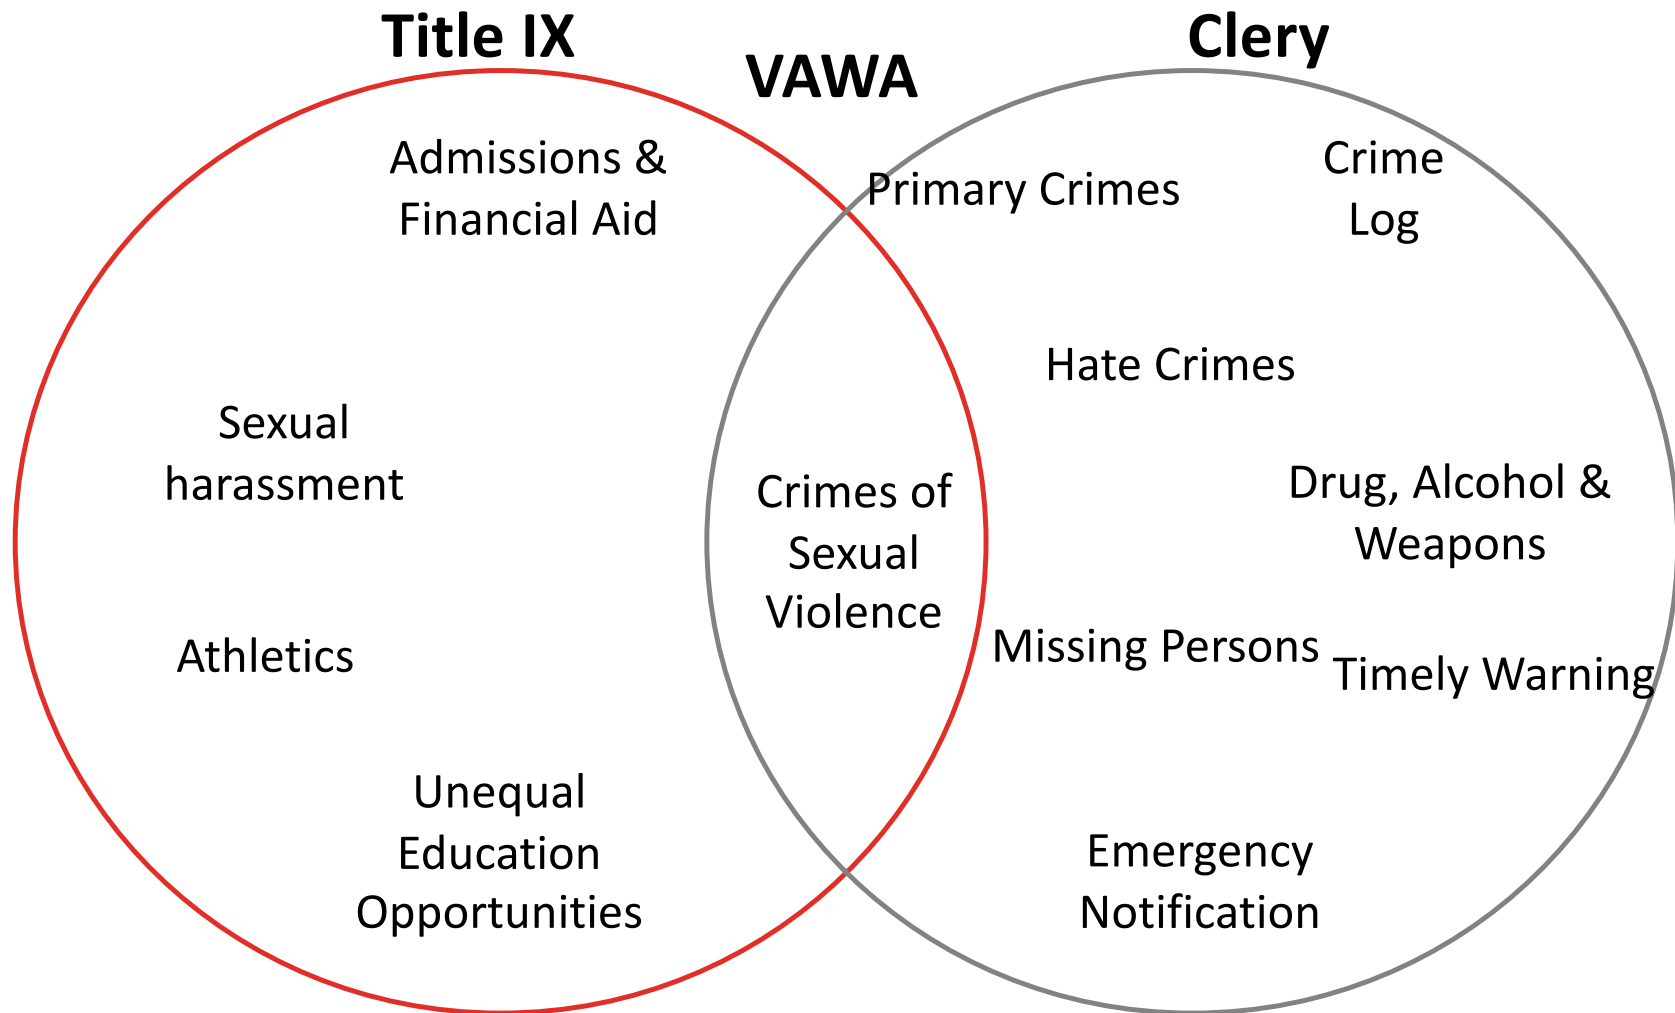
Title IX

VAWA

Clery

Admissions & Financial Aid

Sexual harassment

Athletics

Unequal Education Opportunities

Crimes of Sexual Violence

Primary Crimes

Crime Log

Hate Crimes

Drug, Alcohol & Weapons

Missing Persons

Timely Warning

Emergency Notification